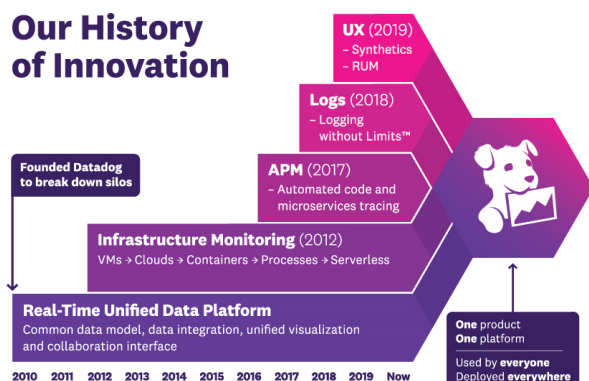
Our History of Innovation

UX (2019)
– Synthetics
– RUM

Logs (2018)
– Logging without Limits™

Founded Datadog to break down silos

APM (2017)
– Automated code and microservices tracing

Infrastructure Monitoring (2012)
VMs → Clouds → Containers → Processes → Serverless

Real-Time Unified Data Platform
Common data model, data integration, unified visualization and collaboration interface

One product
One platform

Used by everyone
Deployed everywhere

2010 2011 2012 2013 2014 2015 2016 2017 2018 2019 Now